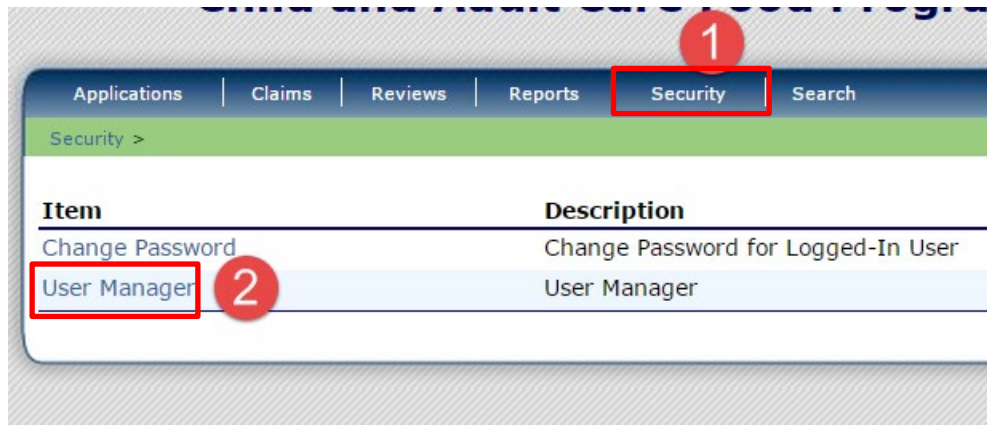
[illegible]

1

Applications | Claims | Reviews | Reports | Security | Search

Security >

| Item | Description |
|---|---|
| Change Password | Change Password for Logged-In User |
| User Manager | User Manager |

2